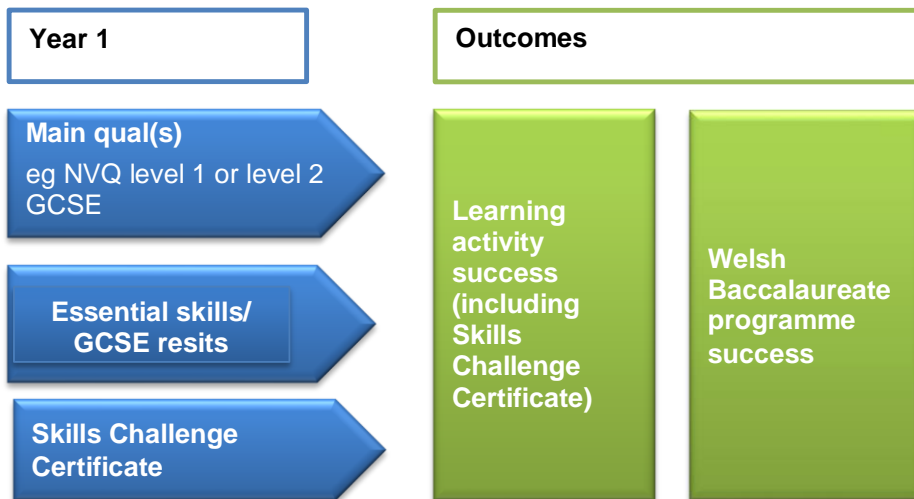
Year 1

Outcomes

Main qual(s)
eg NVQ level 1 or level 2 GCSE

Essential skills/ GCSE resits

Skills Challenge Certificate

Learning activity success (including Skills Challenge Certificate)

Welsh Baccalaureate programme success